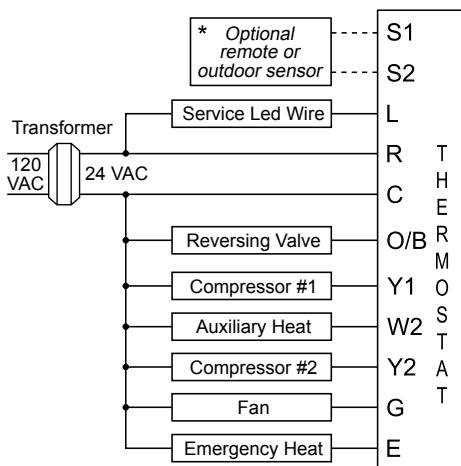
* Optional remote or outdoor sensor

S1

S2

Service Led Wire

L

Transformer

R

120 VAC

24 VAC

C

Reversing Valve

O/B

Compressor #1

Y1

Auxiliary Heat

W2

Compressor #2

Y2

Fan

G

Emergency Heat

E

T H E R M O S T A T